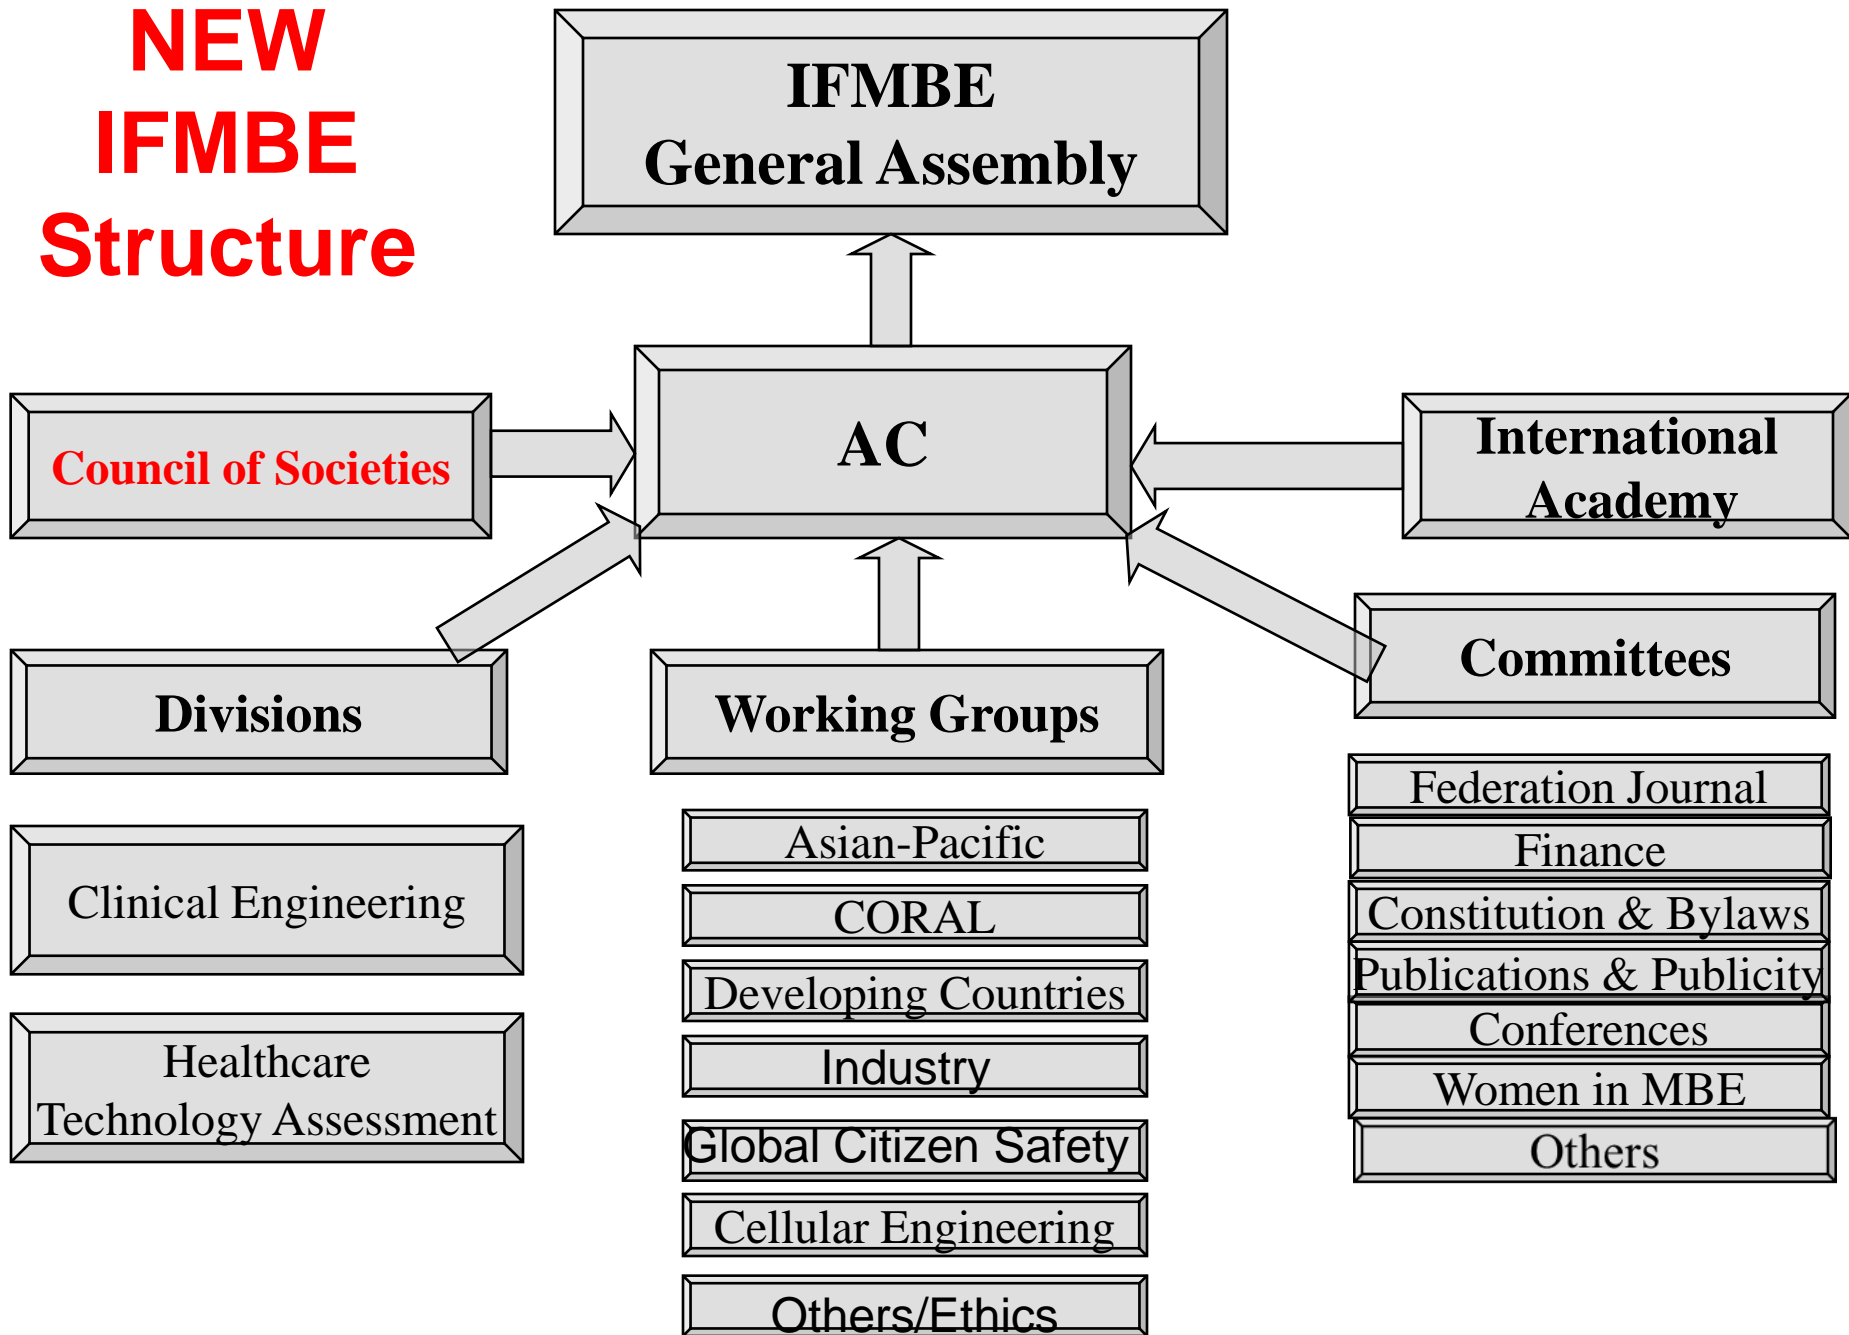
NEW IFMBE Structure

IFMBE General Assembly

Council of Societies

AC

International Academy

Divisions

Working Groups

Committees

Clinical Engineering

Healthcare Technology Assessment

Asian-Pacific

CORAL

Developing Countries

Industry

Global Citizen Safety

Cellular Engineering

Others/Ethics

Federation Journal

Finance

Constitution & Bylaws

Publications & Publicity

Conferences

Women in MBE

Others